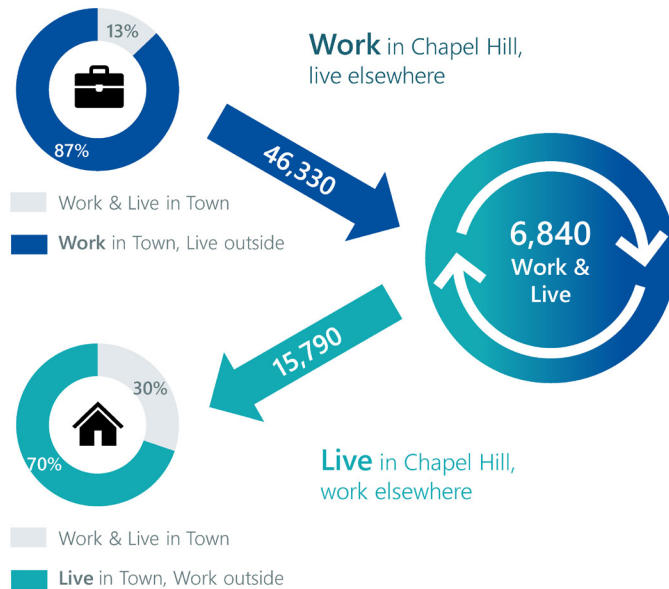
13%

87%

Work & Live in Town

Work in Town, Live outside

Work in Chapel Hill, live elsewhere

46,330

6,840 Work & Live

15,790

30%

70%

Live in Chapel Hill, work elsewhere

Work & Live in Town

Live in Town, Work outside